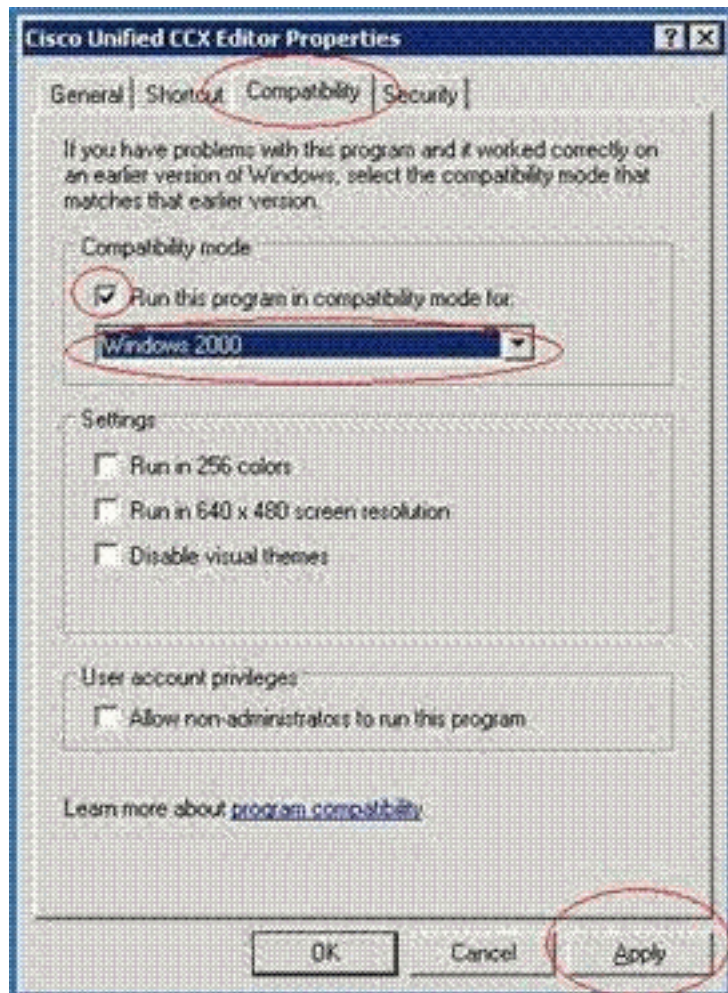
Cisco Unified CCX Editor Properties

?

X

General

Shortcut

Compatibility

Security

If you have problems with this program and it worked correctly on an earlier version of Windows, select the compatibility mode that matches that earlier version.

Compatibility mode

Run this program in compatibility mode for:

Windows 2000

Settings

Run in 256 colors

Run in 640 x 480 screen resolution

Disable visual themes

User account privileges

Allow non-administrators to run this program

Learn more about program compatibility.

OK

Cancel

Apply